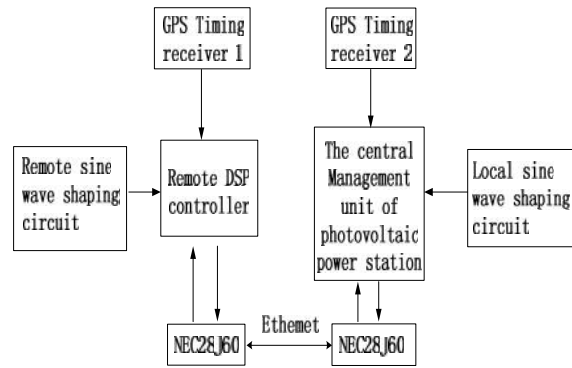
GPS Timing receiver 1

GPS Timing receiver 2

Remote sine wave shaping circuit

Remote DSP controller

The central Management unit of photovoltaic power station

Local sine wave shaping circuit

Ethemet

NEC28J60

NEC28J60